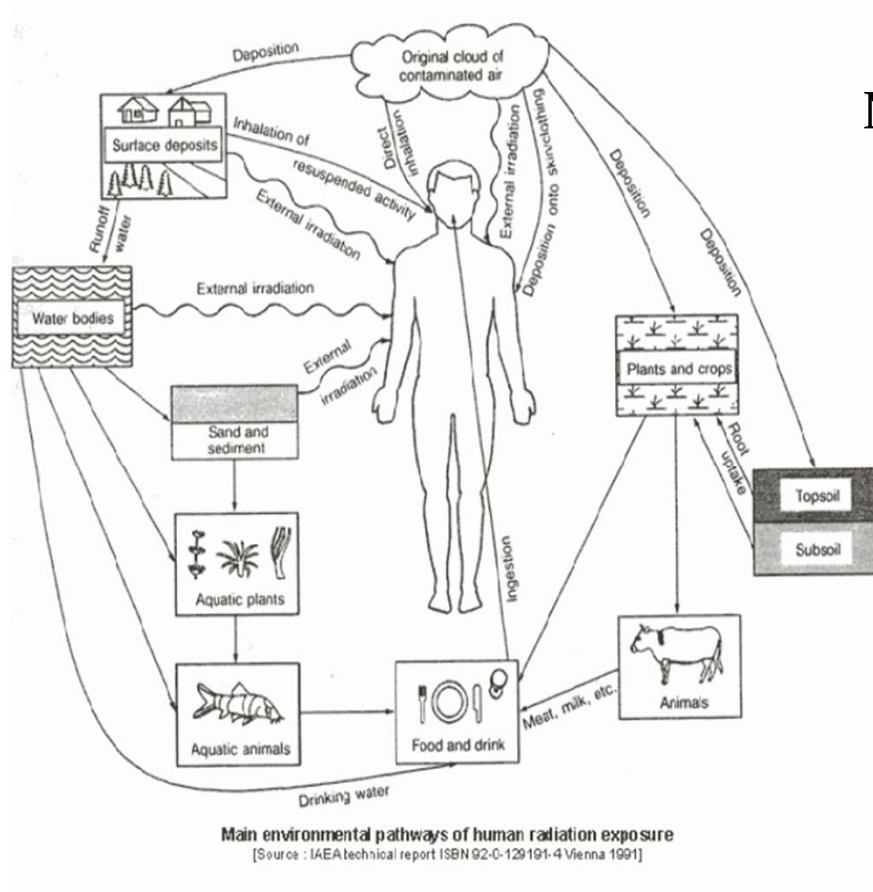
Deposition

Original cloud of contaminated air

Surface deposits

Inhalation of resuspended activity

Direct inhalation

External irradiation

Deposition onto skin/clothing

Deposition

Deposition

External irradiation

Runoff water

Water bodies

External irradiation

External irradiation

Plants and crops

Root uptake

Sand and sediment

Topsoil

Subsoil

Ingestion

Aquatic plants

Animals

Meat, milk, etc.

Aquatic animals

Food and drink

Drinking water

Main environmental pathways of human radiation exposure
[Source : IAEA technical report ISBN 92-0-129191-4 Vienna 1991]